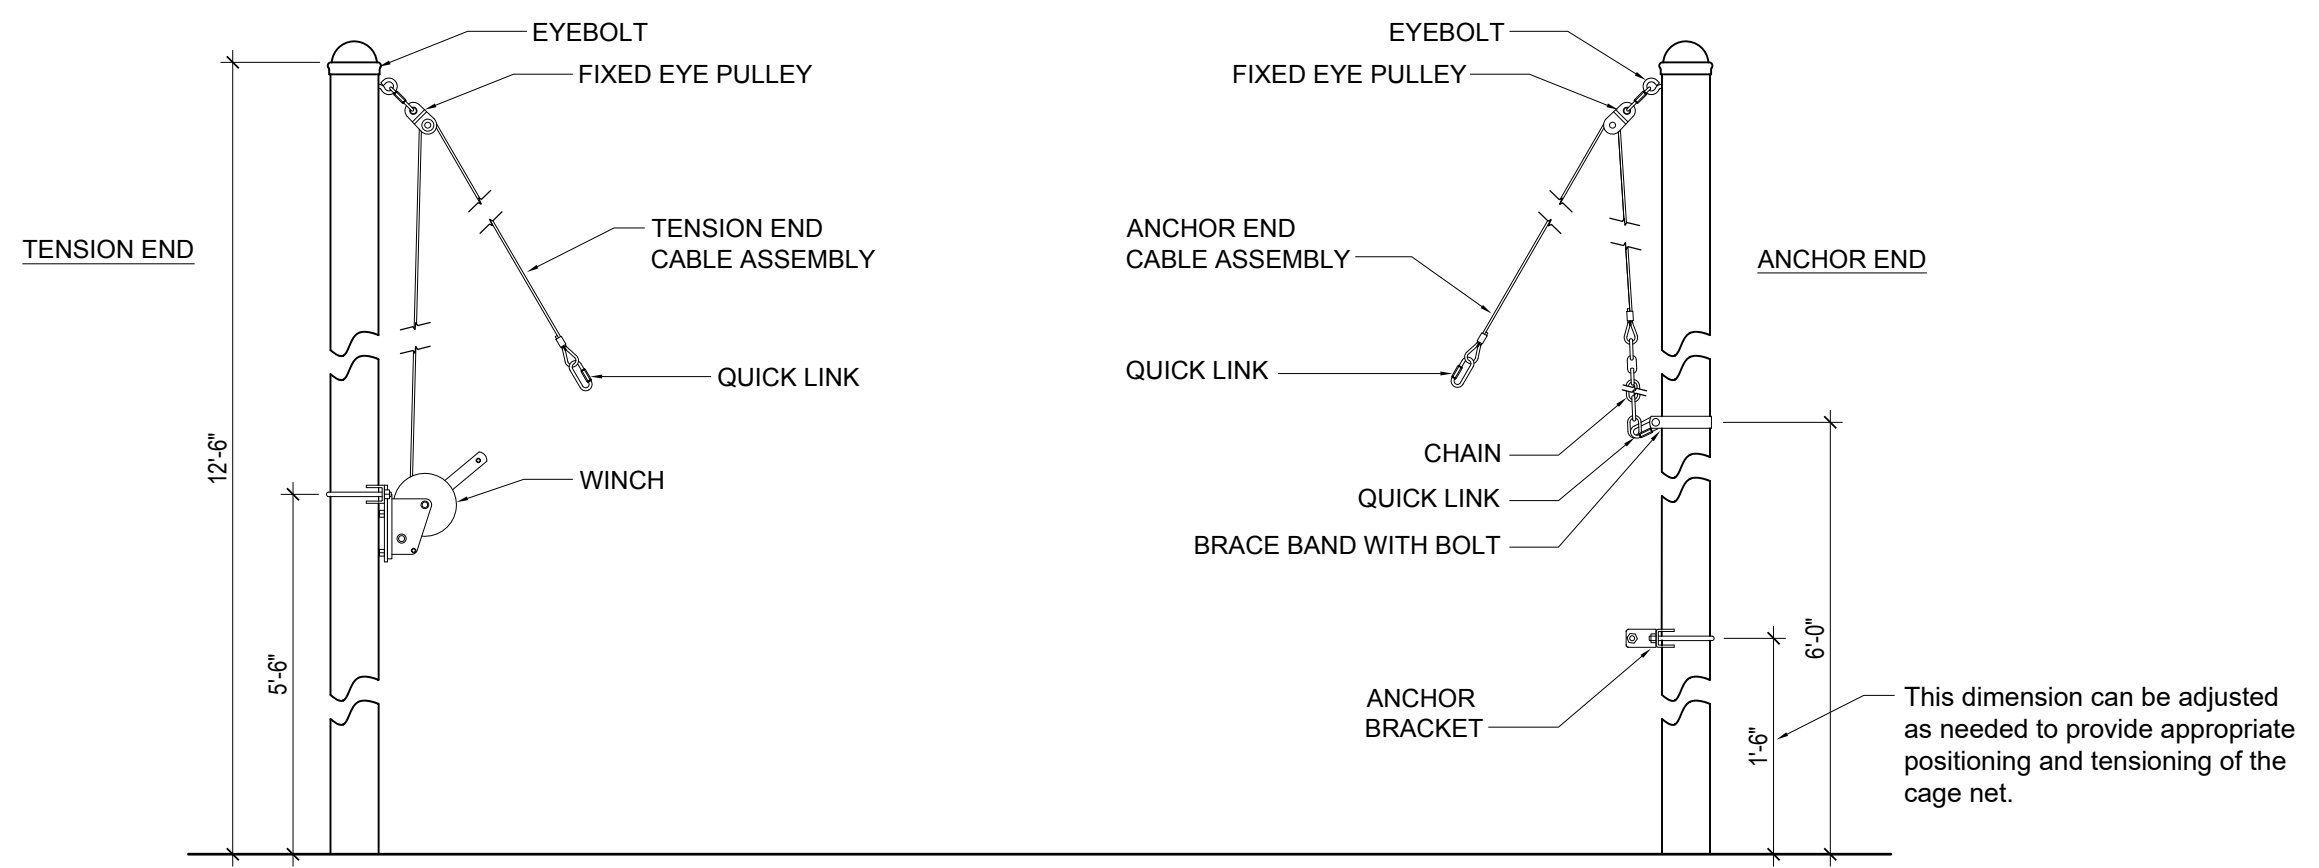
EYEBOLT

FIXED EYE PULLEY

TENSION END

TENSION END CABLE ASSEMBLY

QUICK LINK

WINCH

12'-6"

5'-6"

EYEBOLT

FIXED EYE PULLEY

ANCHOR END CABLE ASSEMBLY

ANCHOR END

QUICK LINK

CHAIN

QUICK LINK

BRACE BAND WITH BOLT

ANCHOR BRACKET

6'-0"

1'-6"

This dimension can be adjusted as needed to provide appropriate positioning and tensioning of the cage net.